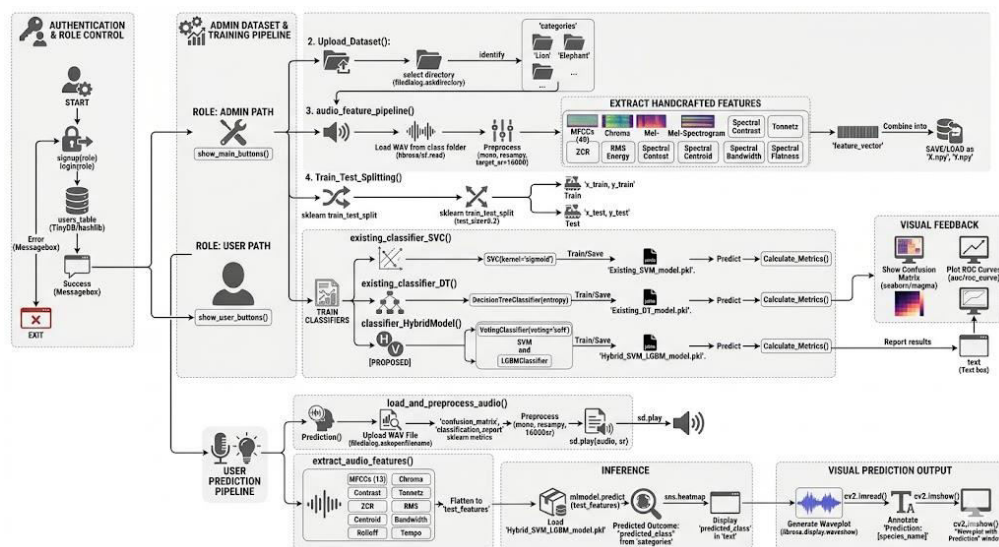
AUTHENTICATION & ROLE CONTROL

START

signup(role)
login(role)

users_table
(TinyDB/hashlib)

Error
(Messagebox)

Success
(Messagebox)

EXIT

ADMIN DATASET & TRAINING PIPELINE

ROLE: ADMIN PATH

show_main_buttons()

ROLE: USER PATH

show_user_buttons()

2. Upload_Dataset():

select directory
(filedialog.askdirectory)

identify

'categories'

'Lion'

'Elephant'

...

3. audio_feature_pipeline()

Load WAV from class folder
(librosa/sf.read)

Preprocess
(mono, resampy, target_sr=16000)

EXTRACT HANDCRAFTED FEATURES

MFCCs (40)

Chroma

Mel-

Mel-Spectrogram

Spectral Contrast

Tonnetz

ZCR

RMS Energy

Spectral Contost

Spectral Centroid

Spectral Bandwidth

Spectral Flatness

'feature_vector'

Combine into

SAVE/LOAD as 'X.npy', 'Y.npy'

4. Train_Test_Splitting()

sklearn train_test_split

sklearn train_test_split
(test_size=0.2)

'x_train, y_train'
Train

'x_test, y_test'
Test

TRAIN CLASSIFIERS

existing_classifier_SVC()

SVC(kernel='sigmoid')

Train/Save

'Existing_SVM_model.pkl'.

Predict

Calculate_Metrics()

existing_classifier_DT()

DecisionTreeClassifier(entropy)

Train/Save

'Existing_DT_model.pkl'.

Predict

Calculate_Metrics()

classifier_HybridModel()

[PROPOSED]

VotingClassifier(voting='soft')

SVM
and
LGBMClassifier

Train/Save

'Hybrid_SVM_LGBM_model.pkl'.

Predict

Calculate_Metrics()

VISUAL FEEDBACK

Show Confusion Matrix
(seaborn/magma)

Plot ROC Curves
(auc/roc_curve)

Report results

text
(Text box)

USER PREDICTION PIPELINE

load_and_preprocess_audio()

Prediction()

Upload WAV File
(filedialog.askopenfilename)

'confusion_matrix', 'classification_report'
sklearn metrics

Preprocess
(mono, resampy, 16000sr)

sd.play(audio, sr)

sd.play

extract_audio_features()

MFCCs (13)

Chroma

Contrast

Tonnetz

ZCR

RMS

Centroid

Bandwidth

Rolloff

Tempo

Flatten to 'test_features'

INFERENCE

Load 'Hybrid_SVM_LGBM_model.pkl'

mlmodel.predict (test_features)

Predicted Outcome: 'predicted_class' from 'categories'

sns.heatmap

Display 'predicted_class' in 'text'

VISUAL PREDICTION OUTPUT

Generate Waveplot
(librosa.display.waveshow)

cv2.imread()

Annotate 'Prediction: [species_name]'

cv2.imshow()

cv2.imshow()
"New plot with Prediction" windo